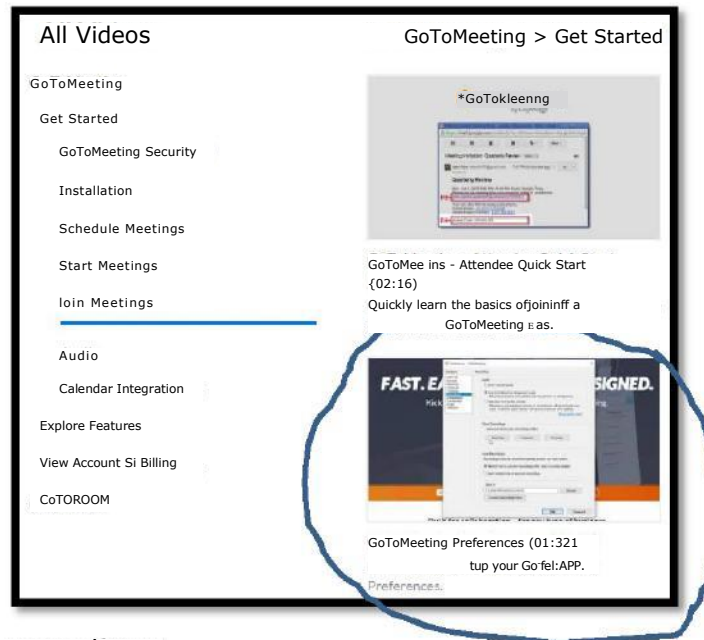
All Videos

GoToMeeting > Get Started

GoToMeeting

Get Started

GoToMeeting Security

Installation

Schedule Meetings

Start Meetings

loin Meetings

Audio

Calendar Integration

Explore Features

View Account Si Billing

CoTOROOM

*GoTokleenng

GoToMee ins - Attendee Quick Start {02:16)

Quickly learn the basics ofjoininff a GoToMeeting as.

FAST. EA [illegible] SIGNED.

GoToMeeting Preferences (01:321

tup your Gofel:APP.

Preferences.